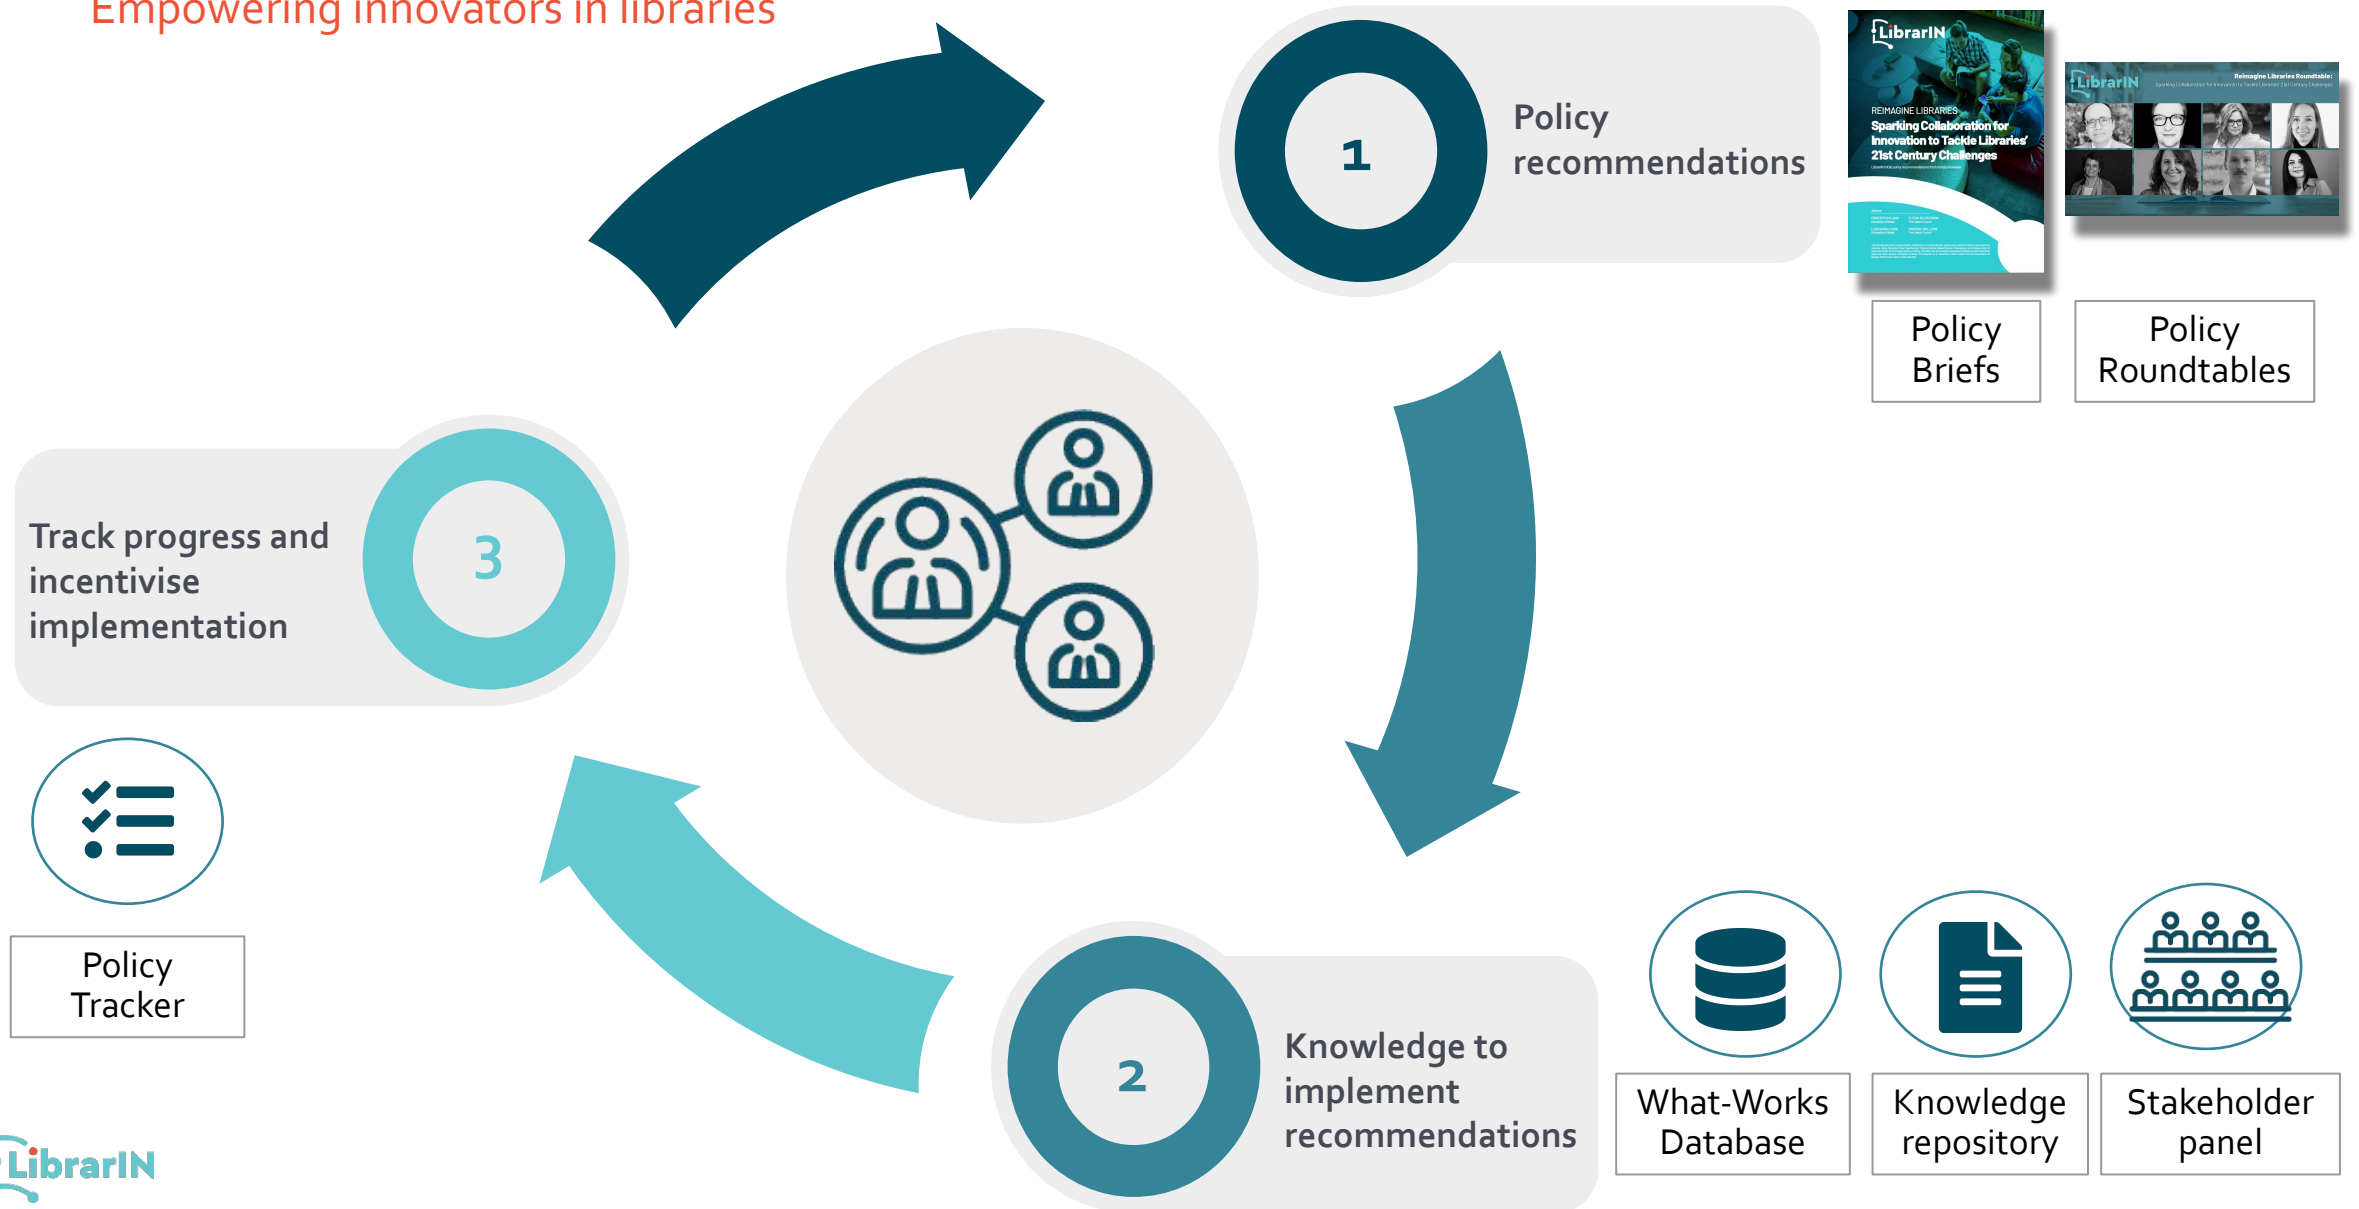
Empowering innovators in libraries

1

Policy recommendations

LibrarIN

REIMAGINE LIBRARIES

Sparking Collaboration for Innovation to Tackle Libraries' 21st Century Challenges

LibrarIN

Reimagine Libraries Roundtable:

Policy Briefs

Policy Roundtables

Track progress and incentivise implementation

3

Policy Tracker

2

Knowledge to implement recommendations

What-Works Database

Knowledge repository

Stakeholder panel

LibrarIN